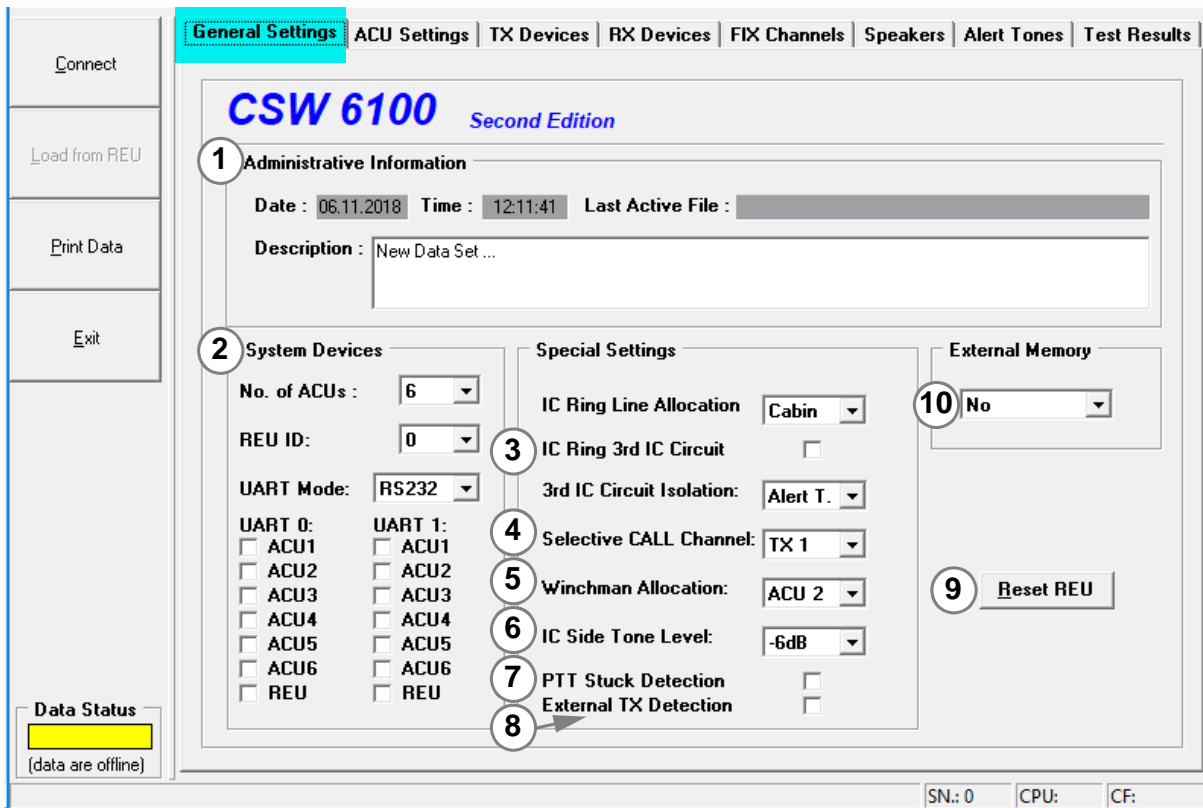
Connect

Load from REU

Print Data

Exit

Data Status

(data are offline)

General Settings | ACU Settings | TX Devices | RX Devices | FIX Channels | Speakers | Alert Tones | Test Results

CSW 6100 Second Edition

1 Administrative Information

Date : 06.11.2018 Time : 12:11:41 Last Active File :

Description : New Data Set ...

2 System Devices

No. of ACUs : 6

REU ID: 0

UART Mode: RS232

UART 0:
ACU1
ACU2
ACU3
ACU4
ACU5
ACU6
REU

UART 1:
ACU1
ACU2
ACU3
ACU4
ACU5
ACU6
REU

Special Settings

IC Ring Line Allocation Cabin

3 IC Ring 3rd IC Circuit

3rd IC Circuit Isolation: Alert T.

4 Selective CALL Channel: TX 1

5 Winchman Allocation: ACU 2

6 IC Side Tone Level: -6dB

7 PTT Stuck Detection

8 External TX Detection

External Memory

10 No

9 Reset REU

SN.: 0 CPU: CF: